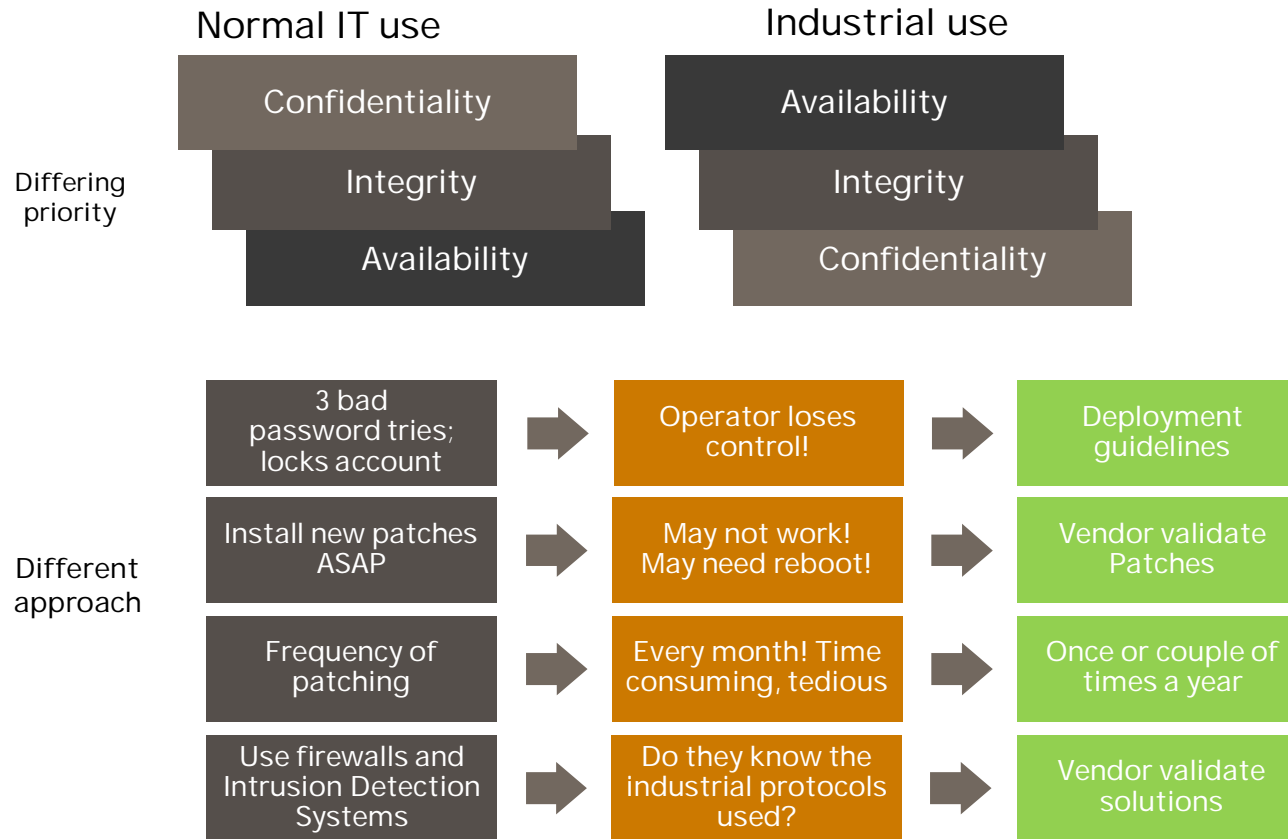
Normal IT use

Confidentiality

Integrity

Availability

Industrial use

Availability

Integrity

Confidentiality

Differing priority

Different approach

3 bad password tries; locks account

Operator loses control!

Deployment guidelines

Install new patches ASAP

May not work! May need reboot!

Vendor validate Patches

Frequency of patching

Every month! Time consuming, tedious

Once or couple of times a year

Use firewalls and Intrusion Detection Systems

Do they know the industrial protocols used?

Vendor validate solutions